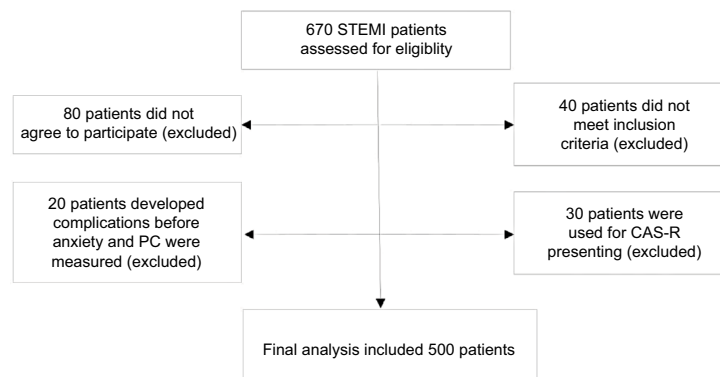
670 STEMI patients assessed for eligiblity

80 patients did not agree to participate (excluded)

40 patients did not meet inclusion criteria (excluded)

20 patients developed complications before anxiety and PC were measured (excluded)

30 patients were used for CAS-R presenting (excluded)

Final analysis included 500 patients